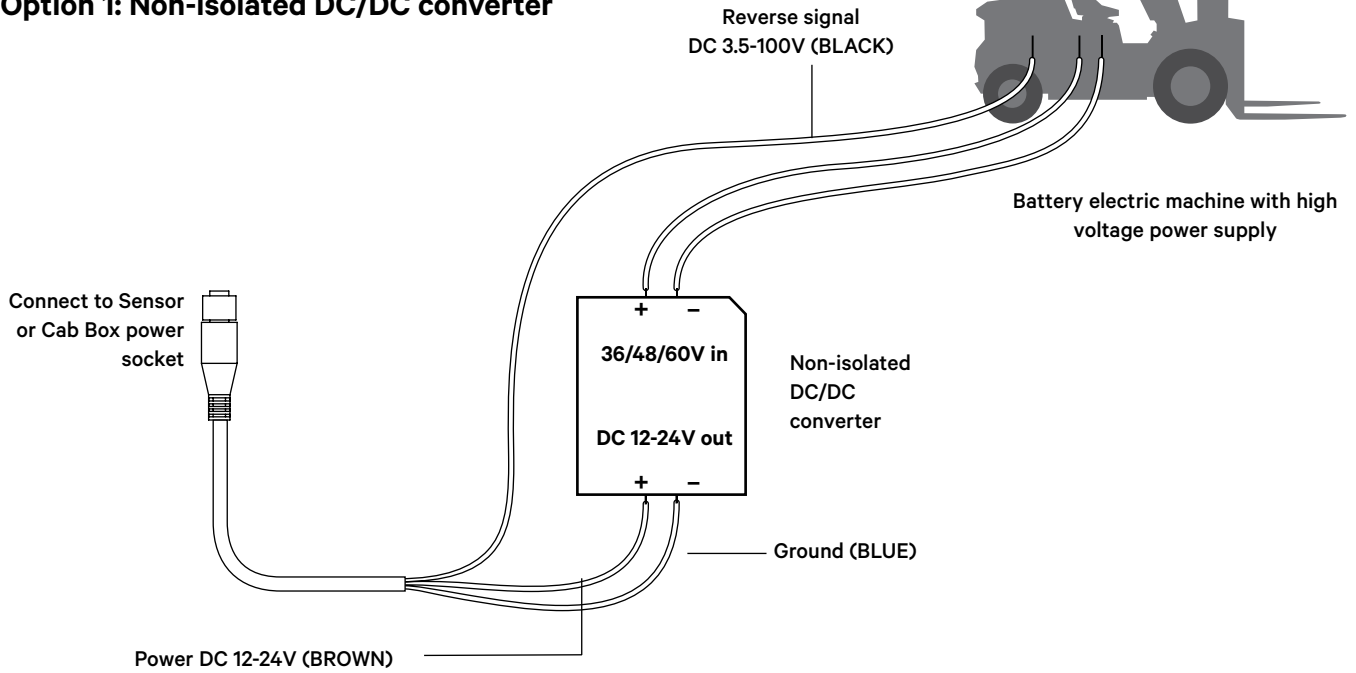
Option 1: Non-isolated DC/DC converter

Reverse signal
DC 3.5-100V (BLACK)

Battery electric machine with high voltage power supply

Connect to Sensor or Cab Box power socket

+ –

36/48/60V in

DC 12-24V out

+ –

Non-isolated DC/DC converter

Ground (BLUE)

Power DC 12-24V (BROWN)